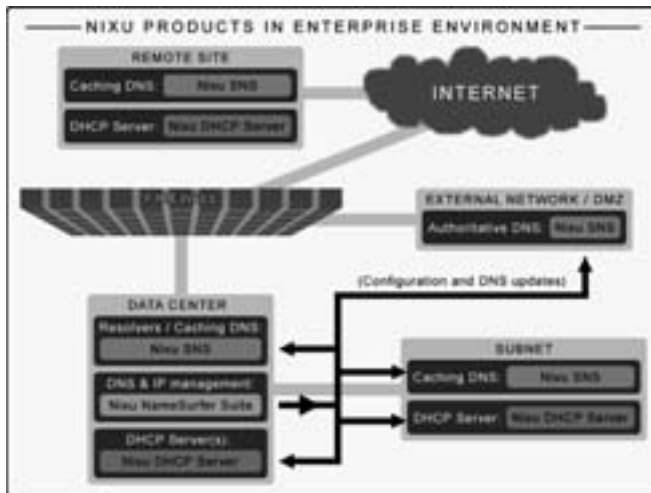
NIXU PRODUCTS IN ENTERPRISE ENVIRONMENT

REMOTE SITE

Caching DNS: Nixu SNS

DHCP Server: Nixu DHCP Server

INTERNET

FIREWALL

EXTERNAL NETWORK / DMZ

Authoritative DNS: Nixu SNS

(Configuration and DNS updates)

DATA CENTER

Resolvers / Caching DNS:

Nixu SNS

DNS & IP management:

Nixu NameSurfer Suite

DHCP Server(s):

Nixu DHCP Server

SUBNET

Caching DNS: Nixu SNS

DHCP Server: Nixu DHCP Server